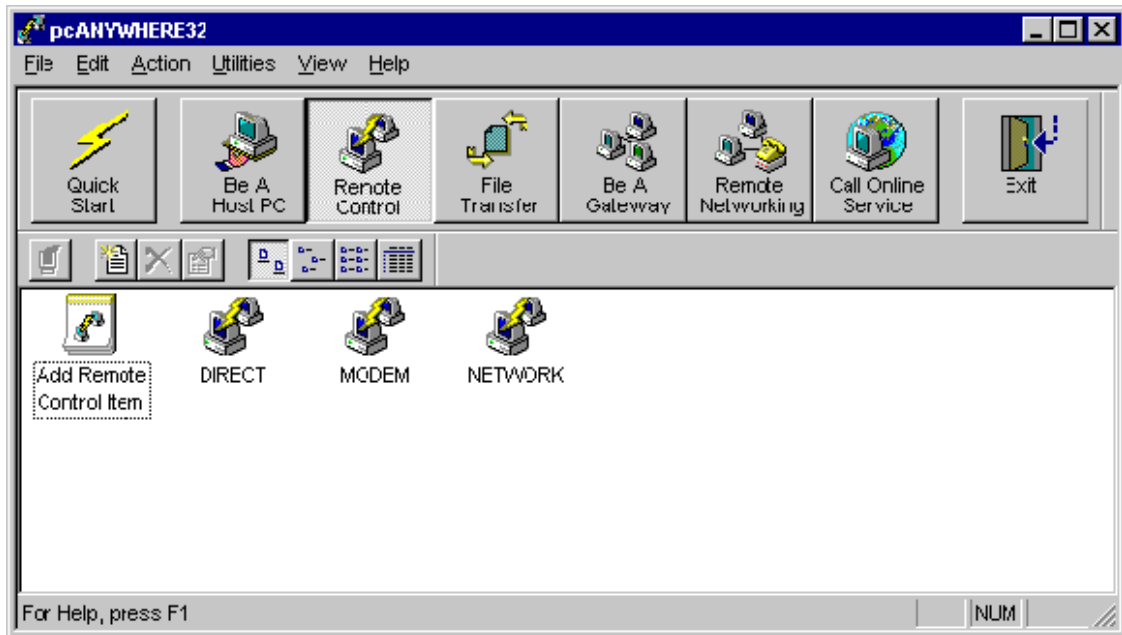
pcANYWHERE32

File Edit Action Utilities View Help

Quick Start

Be A Host PC

Remote Control

File Transfer

Be A Gateway

Remote Networking

Call Online Service

Exit

Add Remote Control Item

DIRECT

MODEM

NETWORK

For Help, press F1

NUM